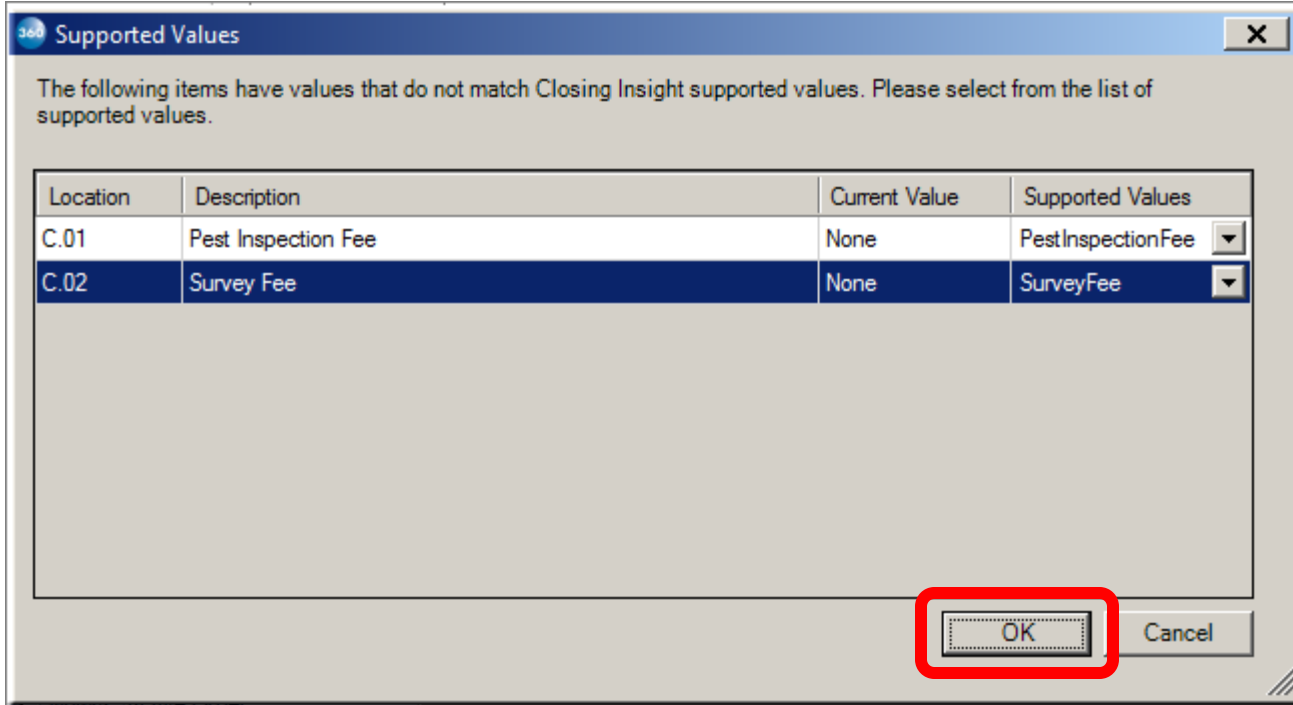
360 Supported Values

X

The following items have values that do not match Closing Insight supported values. Please select from the list of supported values.

| Location | Description | Current Value | Supported Values |
|---|---|---|---|
| C.01 | Pest Inspection Fee | None | PestInspectionFee |
| C.02 | Survey Fee | None | SurveyFee |

OK

Cancel